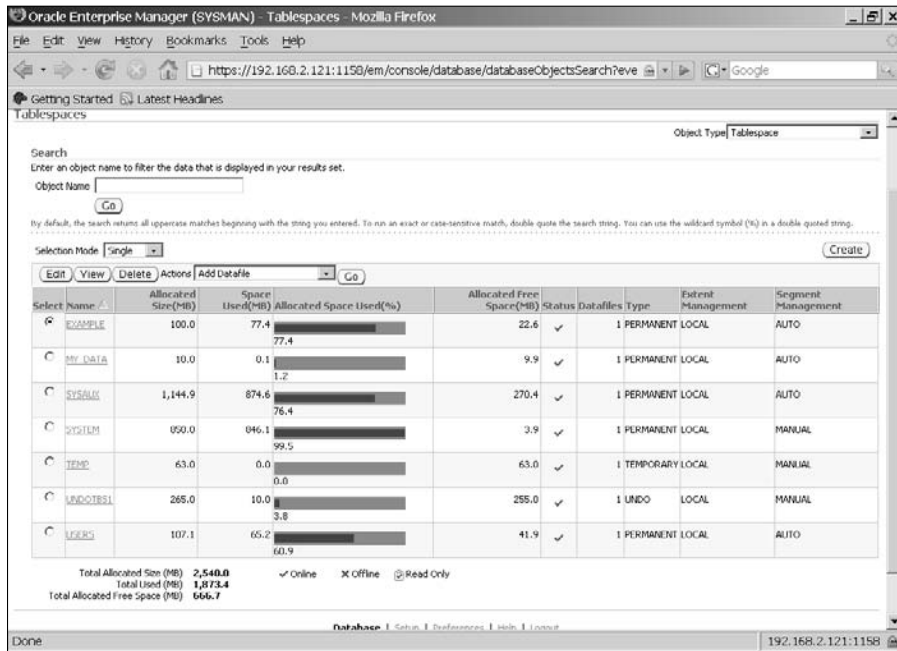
Oracle Enterprise Manager (SYSMAN) - Tablespaces - Mozilla Firefox

File Edit View History Bookmarks Tools Help

https://192.168.2.121:1158/em/console/database/databaseObjectsSearch?eve

Google

Getting Started Latest Headlines

Tablespaces

Object Type Tablespace

Search

Enter an object name to filter the data that is displayed in your results set.

Object Name

Go

By default, the search returns all uppercase matches beginning with the string you entered. To run an exact or case-sensitive match, double quote the search string. You can use the wildcard symbol (%) in a double quoted string.

Selection Mode Single

Create

Edit View Delete Actions Add Datafile Go

| Select | Name | Allocated Size(MB) | Space Used(MB) | Allocated Space Used(%) | Allocated Free Space(MB) | Status | Datafiles | Type | Extent Management | Segment Management |
|---|---|---|---|---|---|---|---|---|---|---|
| ⊙ | EXAMPLE | 100.0 | 77.4 | 77.4 | 22.6 | ✓ | 1 | PERMANENT | LOCAL | AUTO |
| ○ | MY_DATA | 10.0 | 0.1 | 1.2 | 9.9 | ✓ | 1 | PERMANENT | LOCAL | AUTO |
| ○ | SYSAUX | 1,144.9 | 874.6 | 76.4 | 270.4 | ✓ | 1 | PERMANENT | LOCAL | AUTO |
| ○ | SYSTEM | 850.0 | 846.1 | 99.5 | 3.9 | ✓ | 1 | PERMANENT | LOCAL | MANUAL |
| ○ | TEMP | 63.0 | 0.0 | 0.0 | 63.0 | ✓ | 1 | TEMPORARY | LOCAL | MANUAL |
| ○ | UNDOTBS1 | 265.0 | 10.0 | 3.8 | 255.0 | ✓ | 1 | UNDO | LOCAL | MANUAL |
| ○ | USERS | 107.1 | 65.2 | 60.9 | 41.9 | ✓ | 1 | PERMANENT | LOCAL | AUTO |

Total Allocated Size (MB) 2,540.0
Total Used (MB) 1,873.4
Total Allocated Free Space (MB) 666.7

✓ Online ✗ Offline Read Only

Database | Setup | Preferences | Help | Logout

Done

192.168.2.121:1158